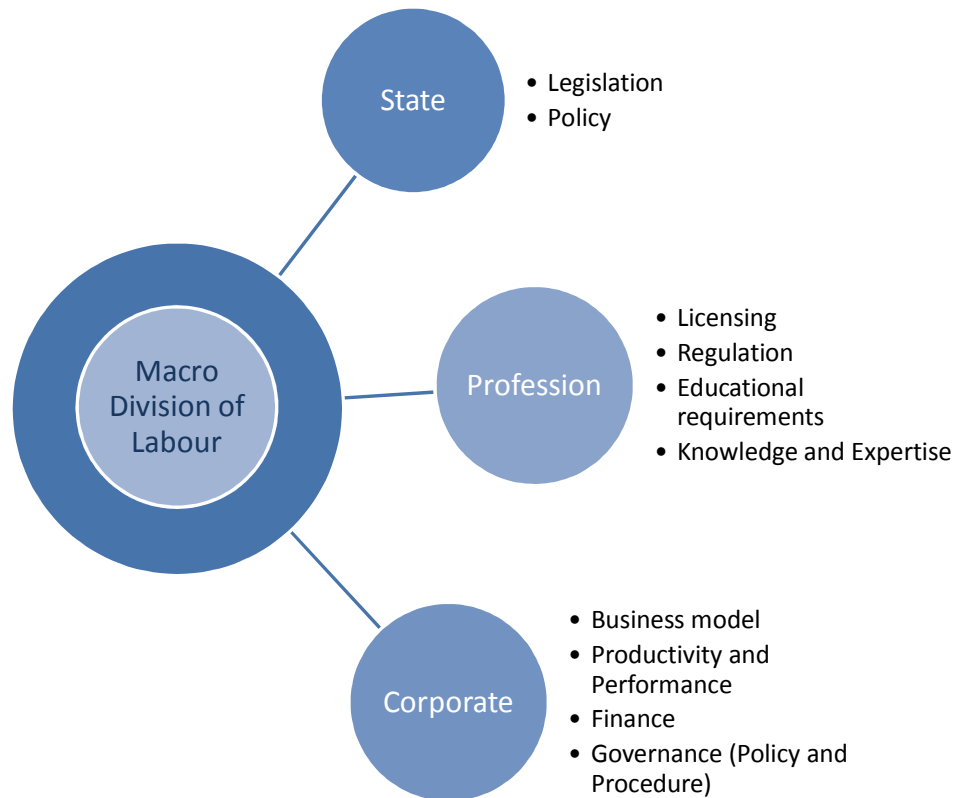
Macro Division of Labour

State

- Legislation
- Policy

Profession

- Licensing
- Regulation
- Educational requirements
- Knowledge and Expertise

Corporate

- Business model
- Productivity and Performance
- Finance
- Governance (Policy and Procedure)